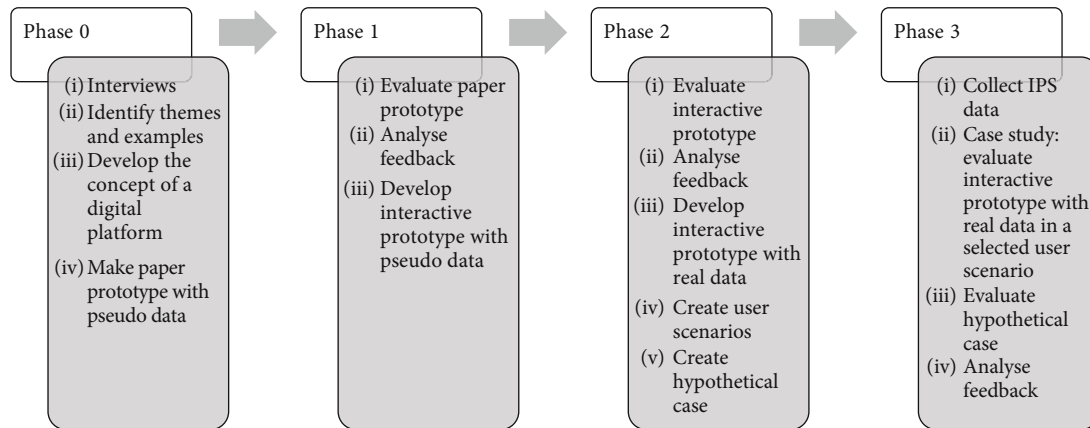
Phase 0

(i) Interviews
(ii) Identify themes and examples
(iii) Develop the concept of a digital platform
(iv) Make paper prototype with pseudo data

Phase 1

(i) Evaluate paper prototype
(ii) Analyse feedback
(iii) Develop interactive prototype with pseudo data

Phase 2

(i) Evaluate interactive prototype
(ii) Analyse feedback
(iii) Develop interactive prototype with real data
(iv) Create user scenarios
(v) Create hypothetical case

Phase 3

(i) Collect IPS data
(ii) Case study: evaluate interactive prototype with real data in a selected user scenario
(iii) Evaluate hypothetical case
(iv) Analyse feedback